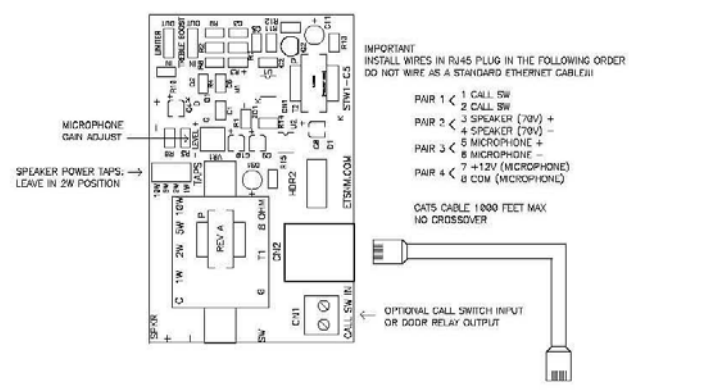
IMPORTANT
INSTALL WIRES IN RJ45 PLUG IN THE FOLLOWING ORDER
DO NOT WIRE AS A STANDARD ETHERNET CABLE!!!

PAIR 1 < 1 CALL SW
2 CALL SW
PAIR 2 < 3 SPEAKER (70V) +
4 SPEAKER (70V) −
PAIR 3 < 5 MICROPHONE +
6 MICROPHONE −
PAIR 4 < 7 +12V (MICROPHONE)
8 COM (MICROPHONE)

CAT5 CABLE 1000 FEET MAX
NO CROSSOVER

MICROPHONE GAIN ADJUST

SPEAKER POWER TAPS: →
LEAVE IN 2W POSITION

OPTIONAL CALL SWITCH INPUT
OR DOOR RELAY OUTPUT

LIMITER TREBLE BOOST OUT REF
STW1-C5
LEVEL
TAPS
1/2W 1W 2W 5W
ETSMM.COM
HDR2
10W 5W 2W 1W C
P
REV A
8 OHM
T1
G
CN2
CN1
CALL SW IN
SPKR
SW
+